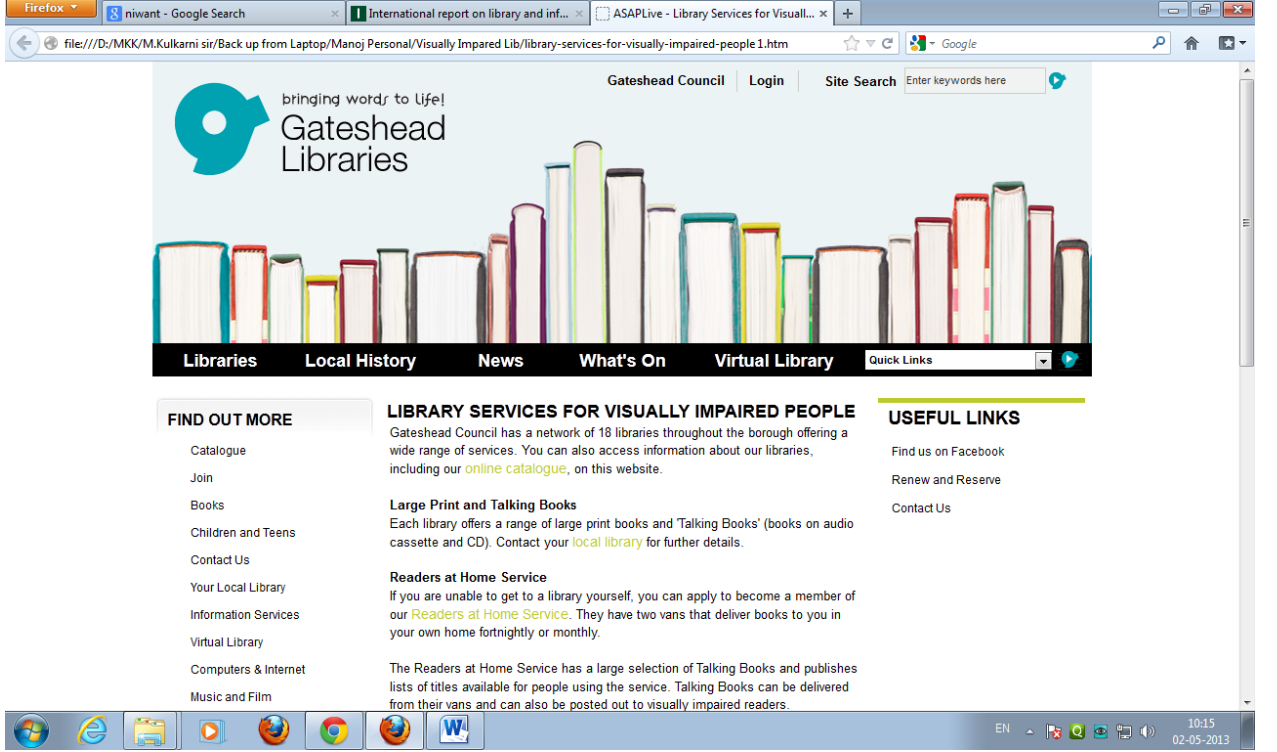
Firefox

niwant - Google Search

International report on library and inf...

ASAPLive - Library Services for Visuall...

file:///D:/MKK/M.Kulkarni sir/Back up from Laptop/Manoj Personal/Visually Impared Lib/library-services-for-visually-impaired-people 1.htm

Google

Gateshead Council | Login | Site Search Enter keywords here

bringing words to life!
Gateshead Libraries

Libraries | Local History | News | What's On | Virtual Library | Quick Links

FIND OUT MORE

Catalogue
Join
Books
Children and Teens
Contact Us
Your Local Library
Information Services
Virtual Library
Computers & Internet
Music and Film

LIBRARY SERVICES FOR VISUALLY IMPAIRED PEOPLE

Gateshead Council has a network of 18 libraries throughout the borough offering a wide range of services. You can also access information about our libraries, including our online catalogue, on this website.

Large Print and Talking Books
Each library offers a range of large print books and 'Talking Books' (books on audio cassette and CD). Contact your local library for further details.

Readers at Home Service
If you are unable to get to a library yourself, you can apply to become a member of our Readers at Home Service. They have two vans that deliver books to you in your own home fortnightly or monthly.

The Readers at Home Service has a large selection of Talking Books and publishes lists of titles available for people using the service. Talking Books can be delivered from their vans and can also be posted out to visually impaired readers.

USEFUL LINKS

Find us on Facebook
Renew and Reserve
Contact Us

EN
10:15
02-05-2013